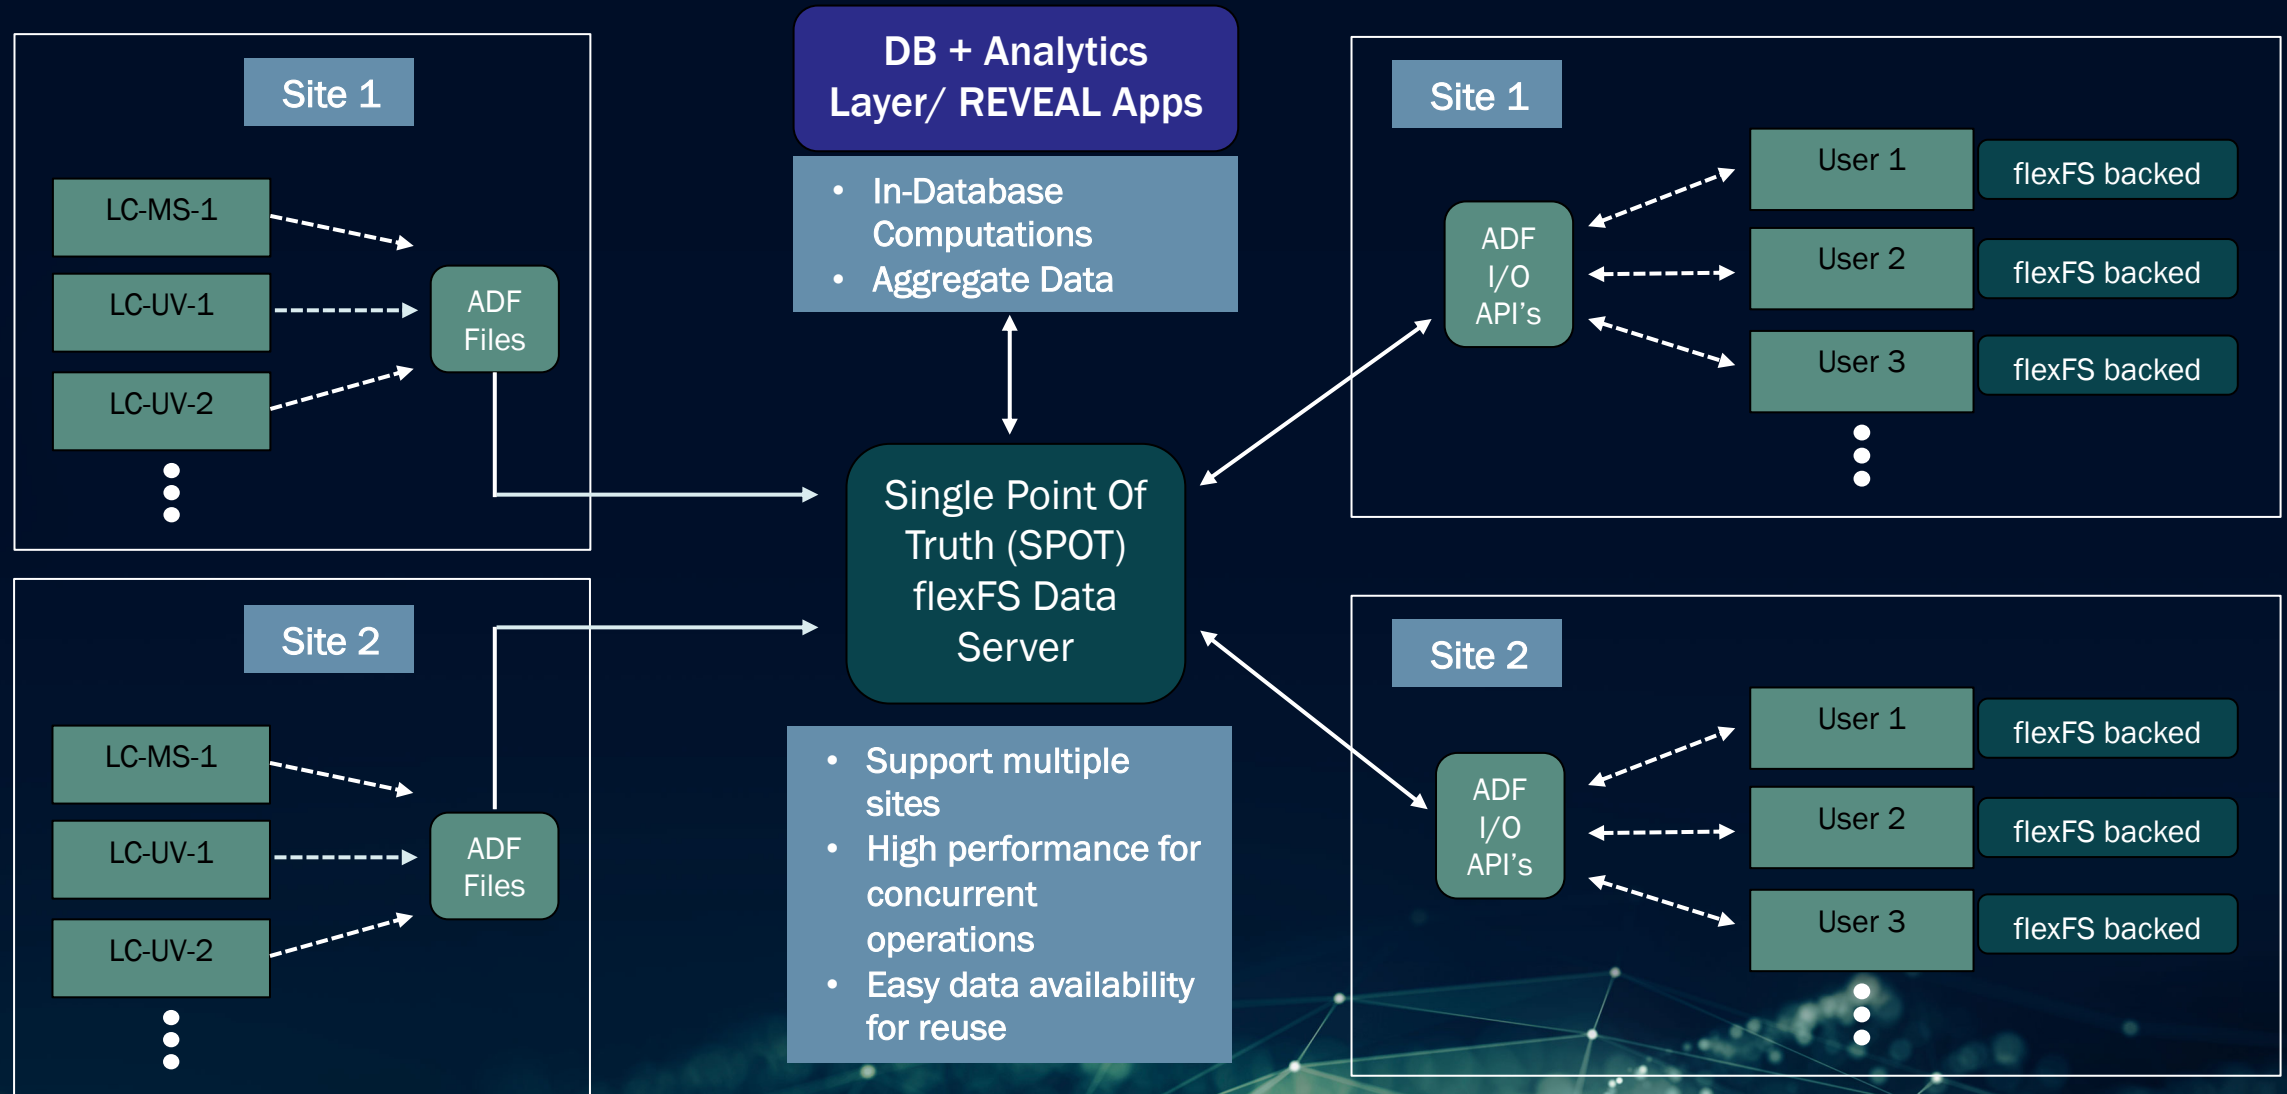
Site 1

LC-MS-1

LC-UV-1

LC-UV-2

ADF Files

Site 2

LC-MS-1

LC-UV-1

LC-UV-2

ADF Files

DB + Analytics Layer/ REVEAL Apps

- In-Database Computations
- Aggregate Data

Single Point Of Truth (SPOT) flexFS Data Server

- Support multiple sites
- High performance for concurrent operations
- Easy data availability for reuse

Site 1

ADF I/O API's

User 1

flexFS backed

User 2

flexFS backed

User 3

flexFS backed

Site 2

ADF I/O API's

User 1

flexFS backed

User 2

flexFS backed

User 3

flexFS backed